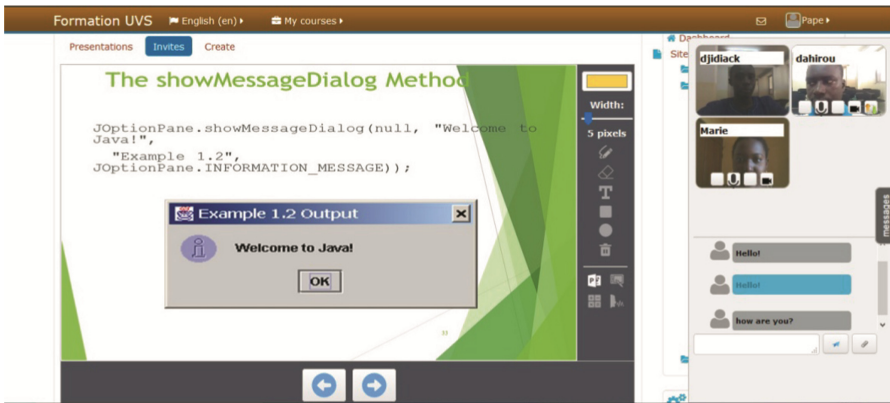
Formation UVS English (en) My courses Pape

Presentations Invites Create

The showMessageDialog Method

JOptionPane.showMessageDialog(null, "Welcome to Java!",
"Example 1.2",
JOptionPane.INFORMATION_MESSAGE));

Example 1.2 Output

Welcome to Java!

OK

Width:
5 pixels

Dashboard
Site

djidiack
dahirou
Marie

Messages

Hello!
Hello!
how are you?